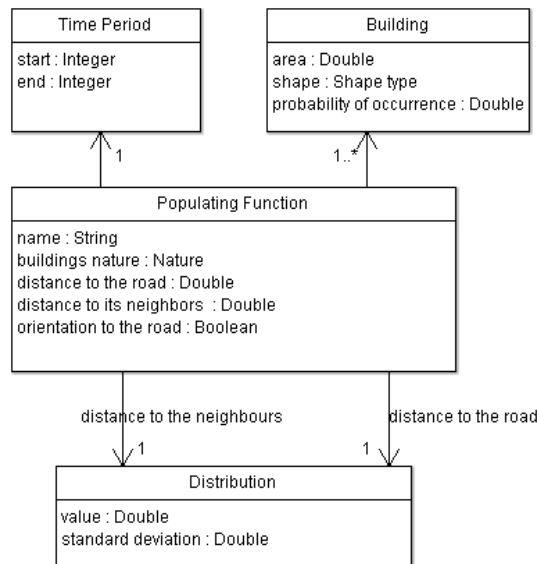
Time Period

start : Integer
end : Integer

Building

area : Double
shape : Shape type
probability of occurrence : Double

1

1..*

Populating Function

name : String
buildings nature : Nature
distance to the road : Double
distance to its neighbors : Double
orientation to the road : Boolean

distance to the neighbours

distance to the road

1

1

Distribution

value : Double
standard deviation : Double